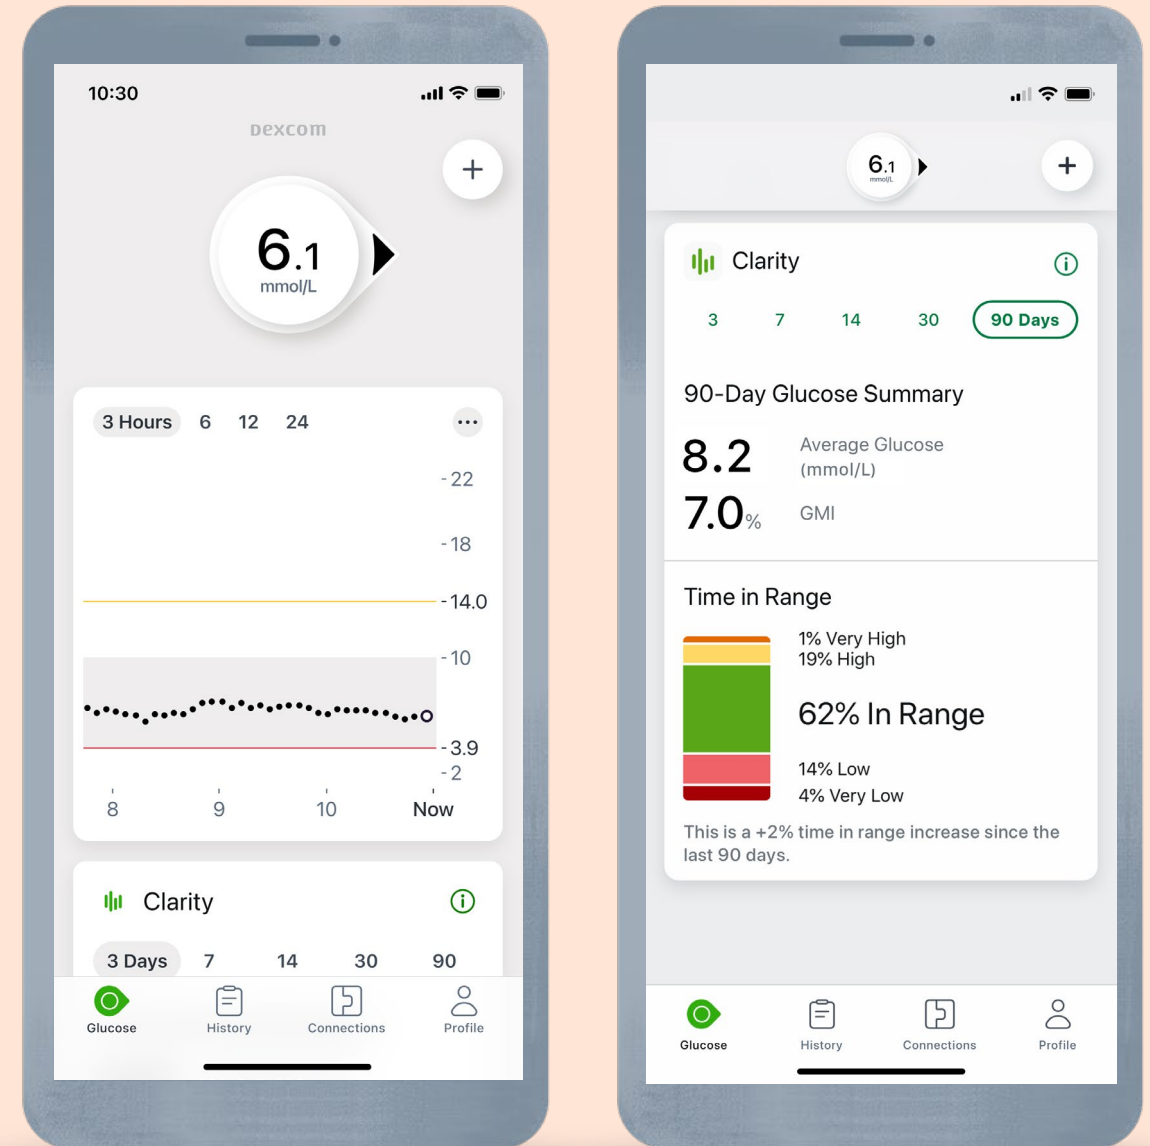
10:30

Dexcom

+

6.1
mmol/L

3 Hours 6 12 24 ···

22
18
14.0
10
3.9
2

8 9 10 Now

Clarity

3 Days 7 14 30 90

Glucose History Connections Profile

6.1
mmol/L

+

Clarity

3 7 14 30 90 Days

90-Day Glucose Summary

8.2 Average Glucose (mmol/L)

7.0% GMI

Time in Range

1% Very High
19% High

62% In Range

14% Low
4% Very Low

This is a +2% time in range increase since the last 90 days.

Glucose History Connections Profile